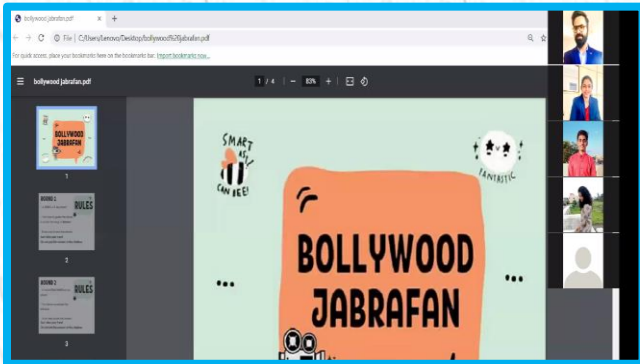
bollywood jabrafan.pdf × +

File | C:/Users/Lenovo/Desktop/bollywood%20jabrafan.pdf

For quick access, place your bookmarks here on the bookmarks bar. Import bookmarks now...

bollywood jabrafan.pdf

1 / 4 | − 83% +

BOLLYWOOD JABRAFAN

1

ROUND 1
RULES

2

ROUND 2
RULES

3

SMART AS YOU CAN BEE!

FANTASTIC

BOLLYWOOD JABRAFAN